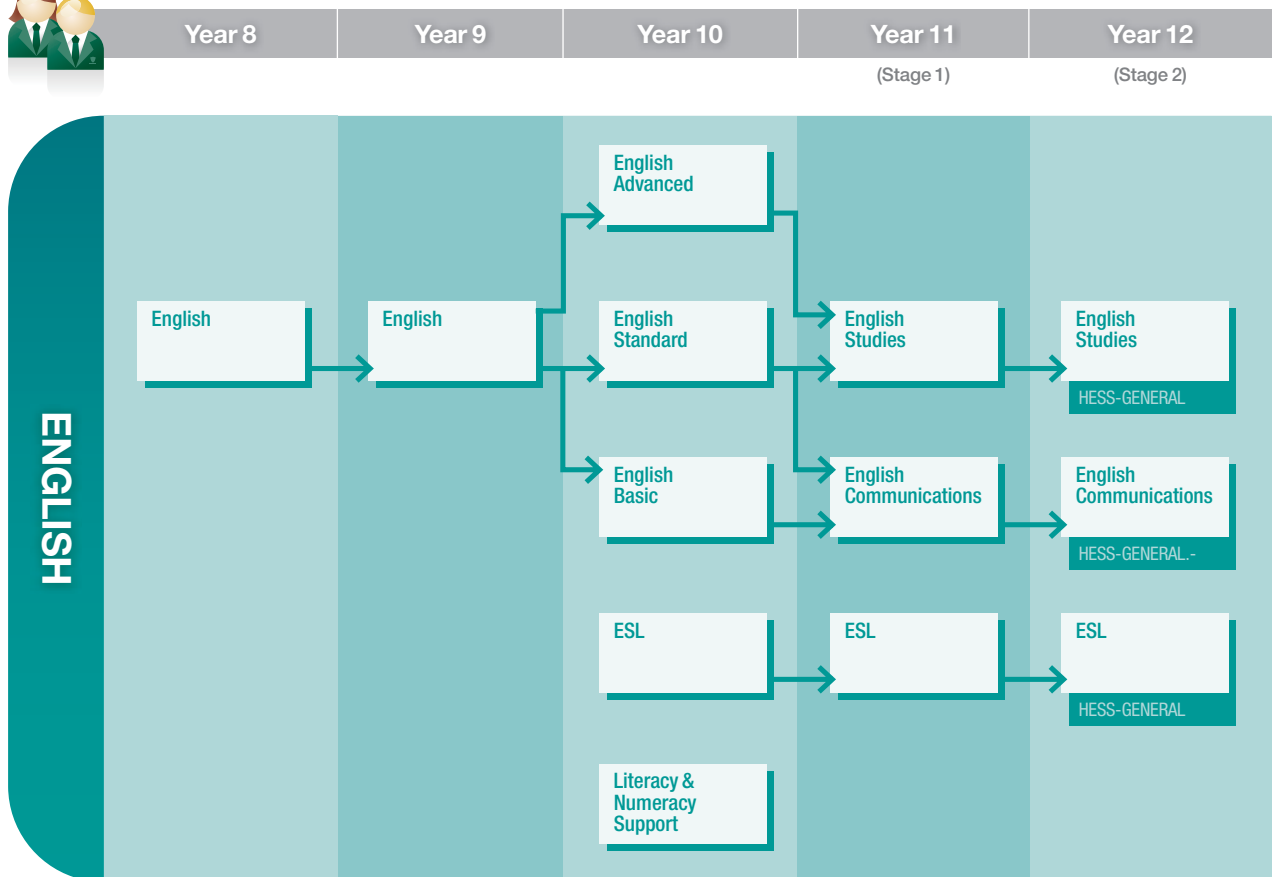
Year 8
Year 9
Year 10
Year 11
(Stage 1)
Year 12
(Stage 2)

ENGLISH

English

English

English Advanced

English Standard

English Basic

ESL

Literacy & Numeracy Support

English Studies

English Communications

ESL

English Studies
HESS-GENERAL

English Communications
HESS-GENERAL.-

ESL
HESS-GENERAL